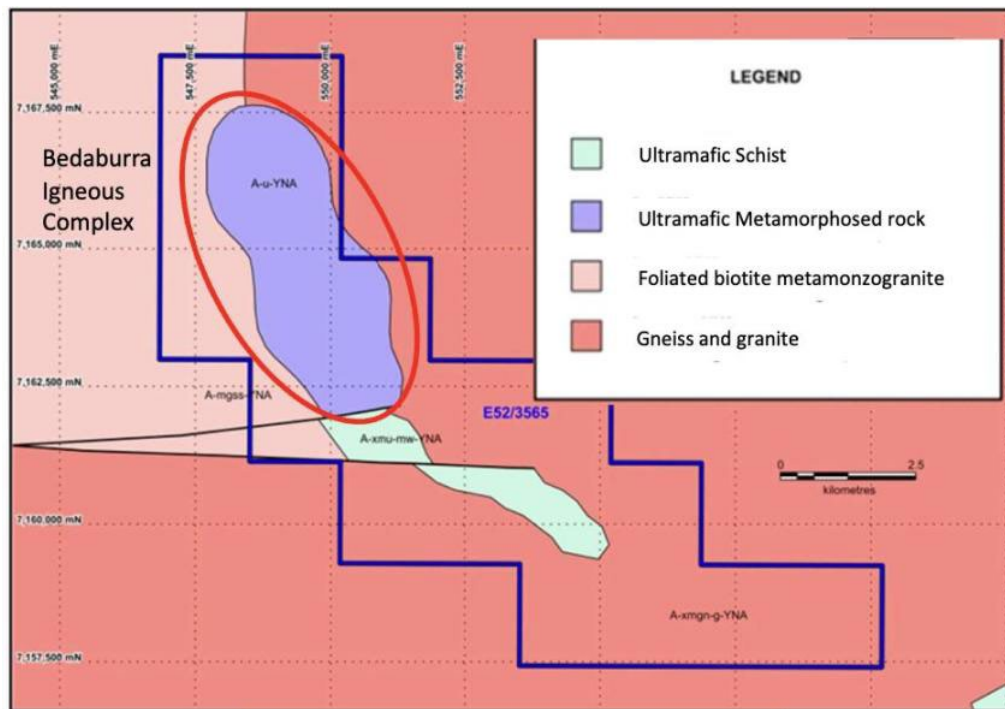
545,000 mE
547,500 mE
550,000 mE
552,500 mE

7,167,500 mN

Bedaburra Igneous Complex

A-u-YNA

7,165,000 mN

7,162,500 mN

A-mgss-YNA

A-xmu-mw-YNA

E52/3565

7,160,000 mN

A-xmgn-g-YNA

7,157,500 mN

0 2.5
kilometres

LEGEND

Ultramafic Schist

Ultramafic Metamorphosed rock

Foliated biotite metamonzogranite

Gneiss and granite